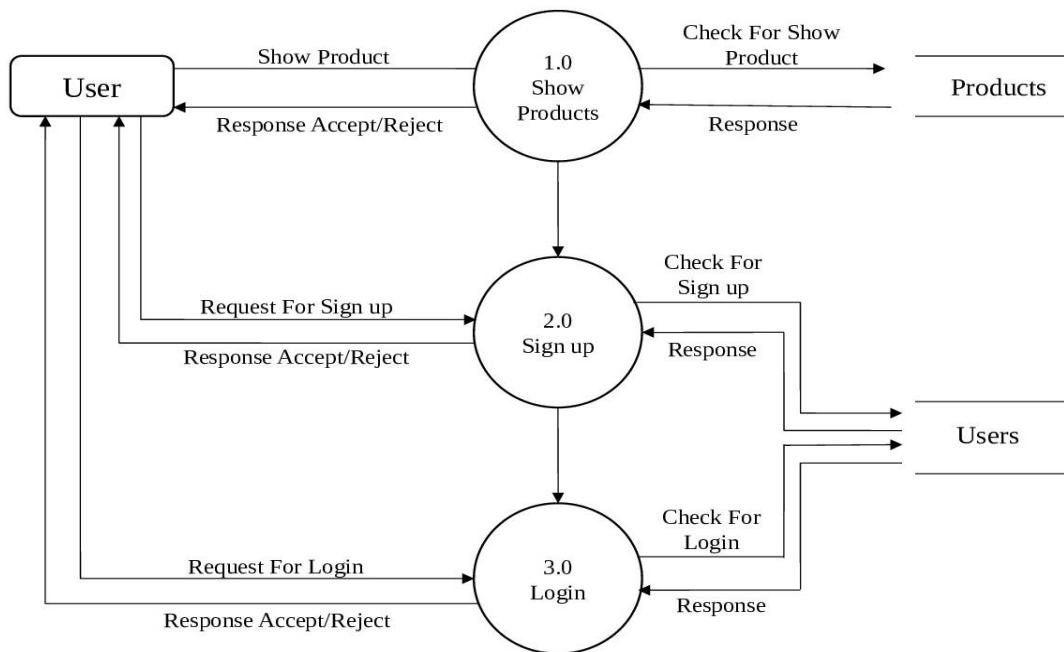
User

Show Product

Response Accept/Reject

1.0
Show
Products

Check For Show
Product

Response

Products

Request For Sign up

Response Accept/Reject

2.0
Sign up

Check For
Sign up

Response

Users

Request For Login

Response Accept/Reject

3.0
Login

Check For
Login

Response